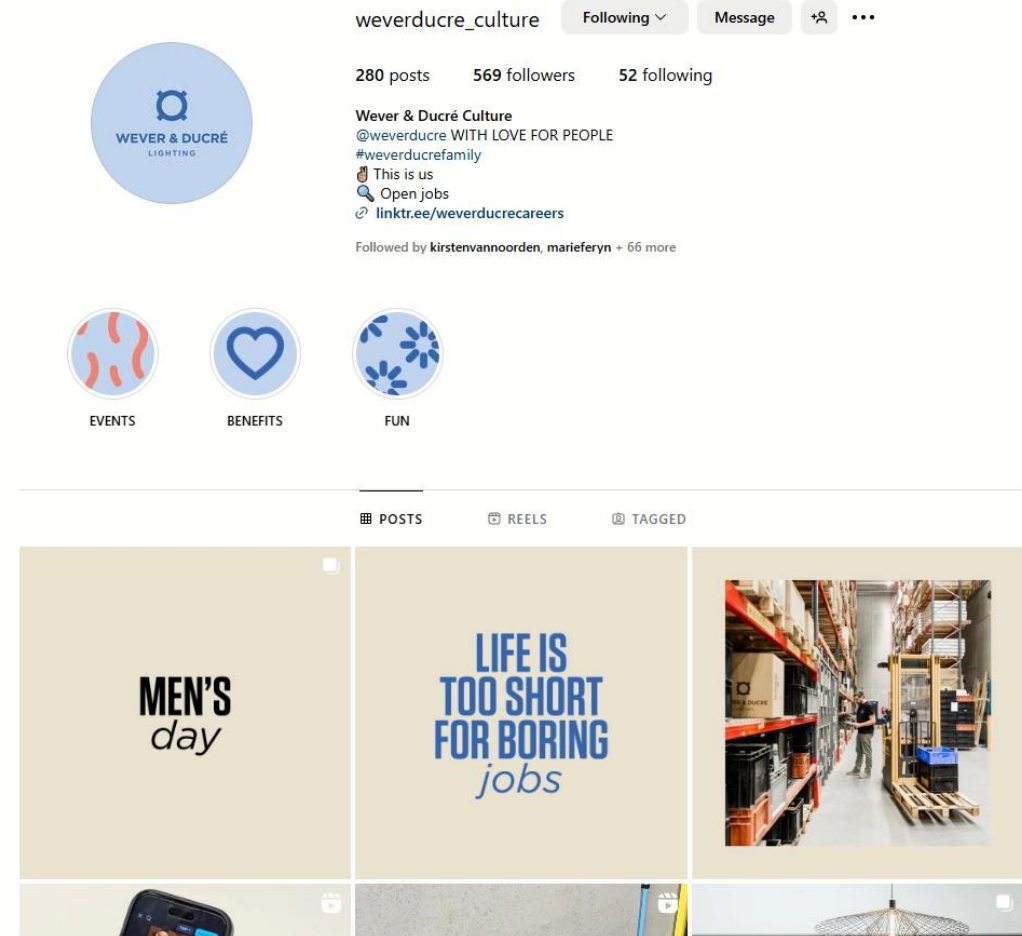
weverducre_culture Following Message

280 posts 569 followers 52 following

Wever & Ducré Culture
@weverducre WITH LOVE FOR PEOPLE
#weverducrefamily
✋ This is us
🔍 Open jobs
linktr.ee/weverducrecareers

Followed by kirstenvannoorden, marieferyn + 66 more

WEVER & DUCRÉ
LIGHTING

EVENTS
BENEFITS
FUN

POSTS
REELS
TAGGED

MEN'S
day

LIFE IS
TOO SHORT
FOR BORING
jobs

WEVER & DUCRÉ